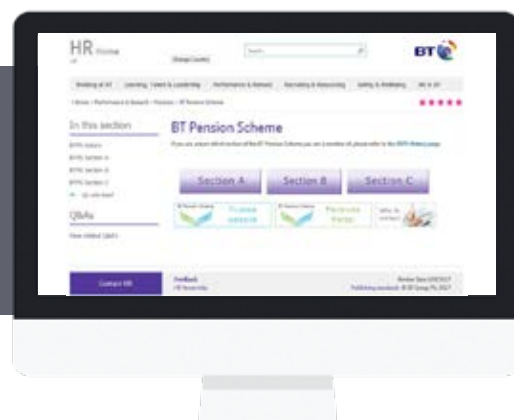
HR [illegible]

[Change Country]

Search

BT

Working at BT | Learning, Talent & Leadership | Performance & Reward | Recruiting & Resourcing | Safety & Wellbeing | HR A-Z

> Home > Performance & Reward > Pensions > BT Pension Scheme

In this section

BTPS Reform

BTPS Section A

BTPS Section B

BTPS Section C

Q&As

View related Q&As

Contact HR

BT Pension Scheme

If you are unsure which section of the BT Pension Scheme you are a member of, please refer to the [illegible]

Section A

Section B

Section C

Trustee website

Pensions Portal

Who to contact

Feedback

HR Accessibility

Review Date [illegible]

Publishing standards © BT Group Plc 2017